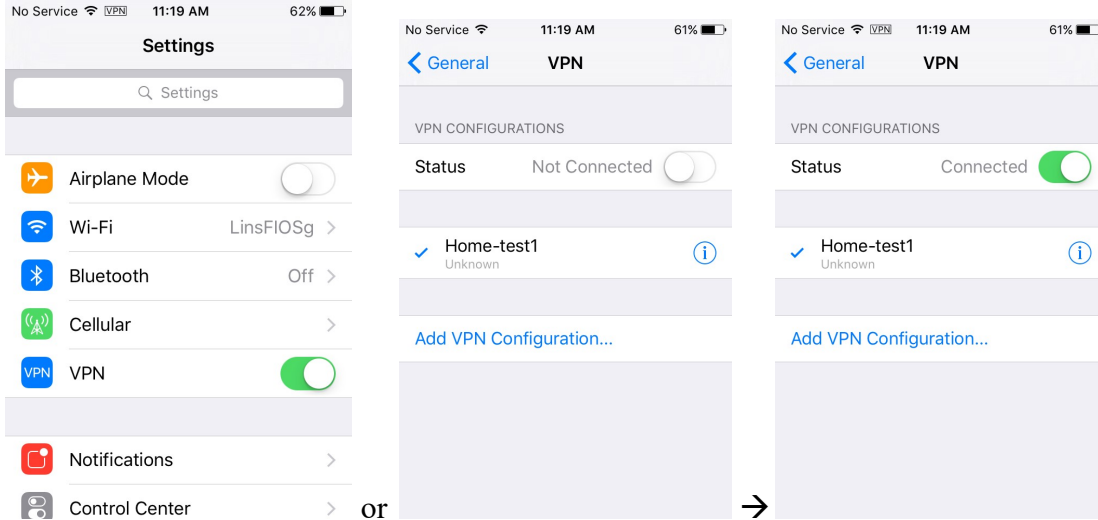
No Service VPN 11:19 AM 62%

Settings

Settings

Airplane Mode

Wi-Fi LinsFIOSg >

Bluetooth Off >

Cellular >

VPN VPN

Notifications >

Control Center >

or

No Service 11:19 AM 61%

< General VPN

VPN CONFIGURATIONS

Status Not Connected

Home-test1
Unknown

Add VPN Configuration...

→

No Service VPN 11:19 AM 61%

< General VPN

VPN CONFIGURATIONS

Status Connected

Home-test1
Unknown

Add VPN Configuration...